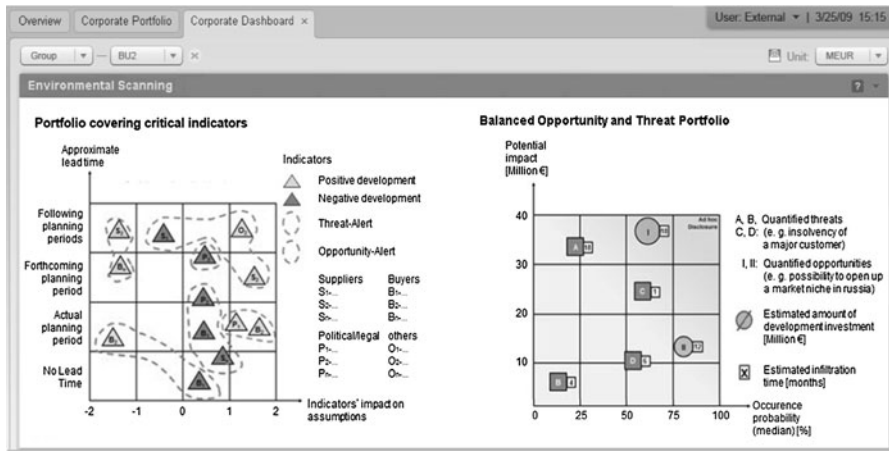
Overview | Corporate Portfolio | Corporate Dashboard ×

User: External ▾ | 3/25/09 15:15

Group ▾ — BU2 ▾ ×

Unit: MEUR ▾

Environmental Scanning

Portfolio covering critical indicators

Approximate lead time

Following planning periods

Forthcoming planning period

Actual planning period

No Lead Time

-2 -1 0 1 2

Indicators' impact on assumptions

Indicators

Positive development

Negative development

Threat-Alert

Opportunity-Alert

Suppliers
S₁-...
S₂-...
S₃-...

Buyers
B₁-...
B₂-...
B₃-...

Political/legal
P₁-...
P₂-...
P₃-...

others
O₁-...
O₂-...
O₃-...

Balanced Opportunity and Threat Portfolio

Potential impact [Million €]

40
30
20
10

0 25 50 75 100

Occurence probability (median) [%]

Ad hoc Disclosure

A, B, C, D: Quantified threats (e. g. insolvency of a major customer)

I, II: Quantified opportunities (e. g. possibility to open up a market niche in russia)

Estimated amount of development investment [Million €]

Estimated infiltration time [months]